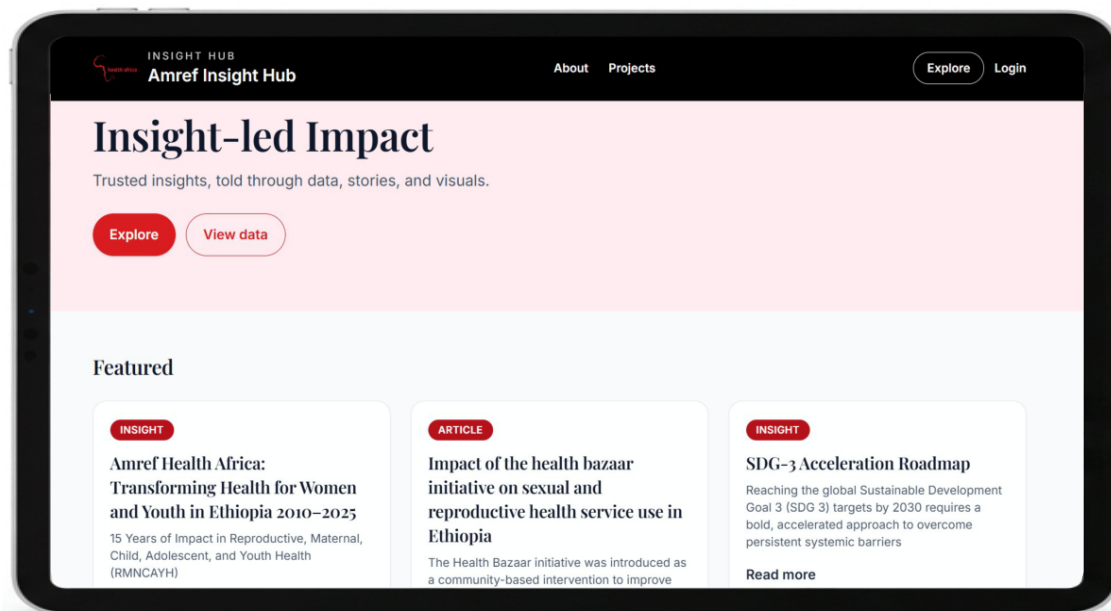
health africa

INSIGHT HUB
Amref Insight Hub

About Projects

Explore Login

Insight-led Impact

Trusted insights, told through data, stories, and visuals.

Explore View data

Featured

INSIGHT
Amref Health Africa: Transforming Health for Women and Youth in Ethiopia 2010–2025
15 Years of Impact in Reproductive, Maternal, Child, Adolescent, and Youth Health (RMNCAYH)

ARTICLE
Impact of the health bazaar initiative on sexual and reproductive health service use in Ethiopia
The Health Bazaar initiative was introduced as a community-based intervention to improve

INSIGHT
SDG-3 Acceleration Roadmap
Reaching the global Sustainable Development Goal 3 (SDG 3) targets by 2030 requires a bold, accelerated approach to overcome persistent systemic barriers
Read more